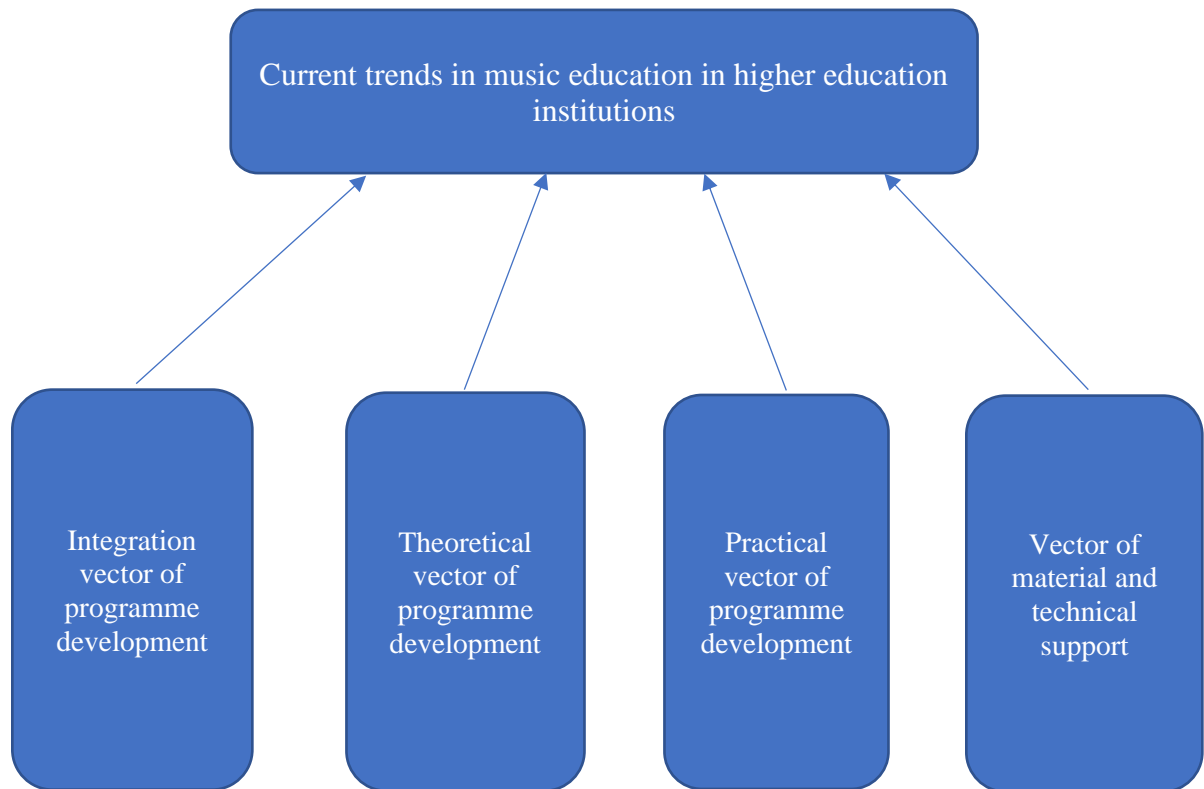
Current trends in music education in higher education institutions

Integration vector of programme development

Theoretical vector of programme development

Practical vector of programme development

Vector of material and technical support